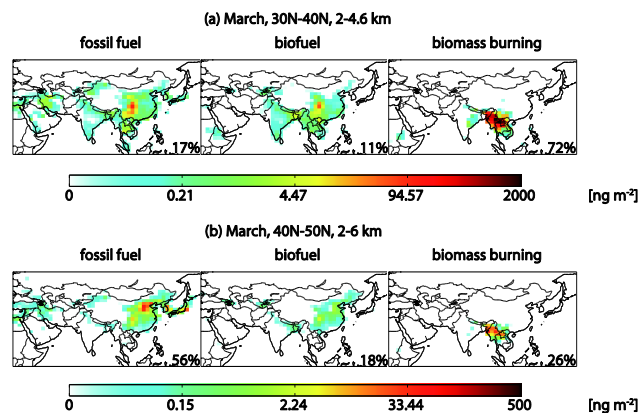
(a) March, 30N-40N, 2-4.6 km

fossil fuel

biofuel

biomass burning

17%

11%

72%

0

0.21

4.47

94.57

2000

[ng m$^{-2}$]

(b) March, 40N-50N, 2-6 km

fossil fuel

biofuel

biomass burning

56%

18%

26%

0

0.15

2.24

33.44

500

[ng m$^{-2}$]